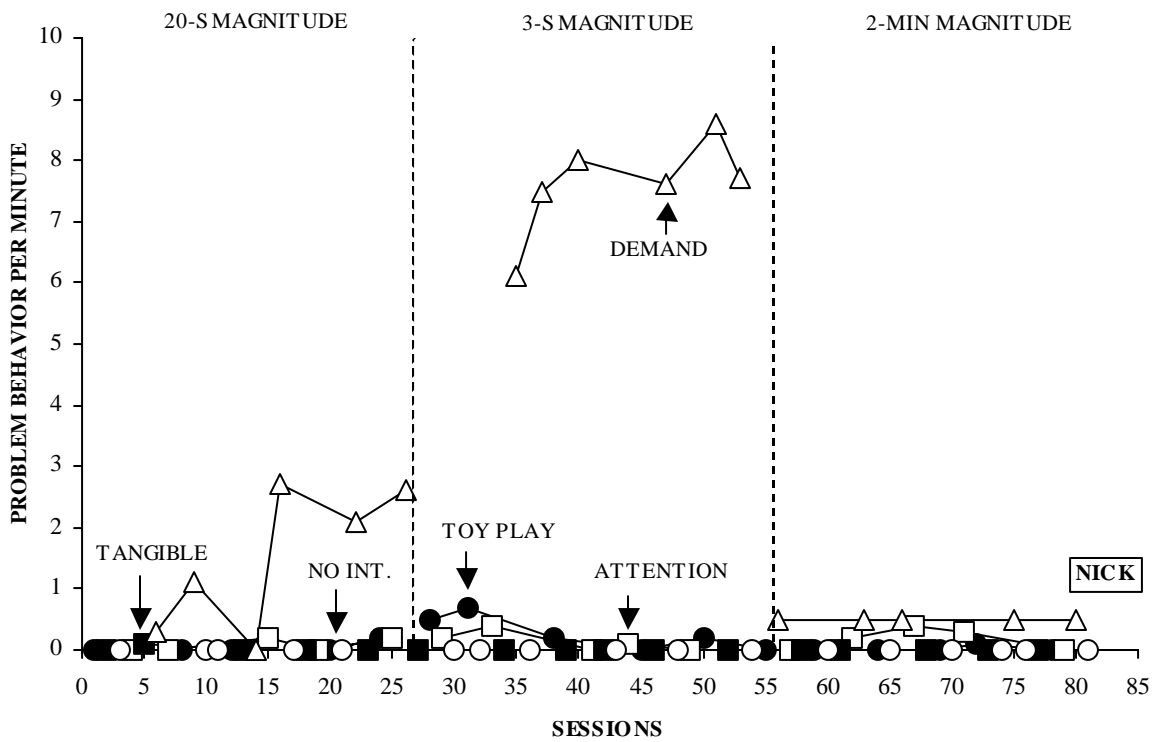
20-S MAGNITUDE

3-S MAGNITUDE

2-MIN MAGNITUDE

PROBLEM BEHAVIOR PER MINUTE

10
9
8
7
6
5
4
3
2
1
0

DEMAND

TANGIBLE

NO INT.

TOY PLAY

ATTENTION

NICK

0 5 10 15 20 25 30 35 40 45 50 55 60 65 70 75 80 85

SESSIONS